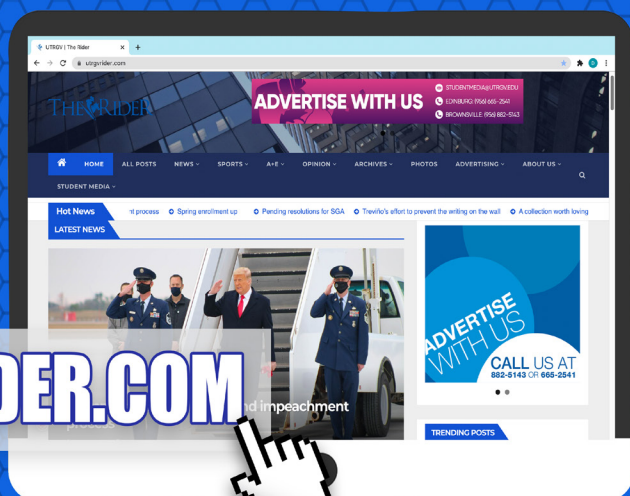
UTRGV | The Rider

utrgvrider.com

THE RIDER

ADVERTISE WITH US

STUDENTMEDIA@UTRGV.EDU

EDINBURG (956) 665-2541

BROWNSVILLE (956) 882-5143

HOME ALL POSTS NEWS SPORTS A+E OPINION ARCHIVES PHOTOS ADVERTISING ABOUT US

STUDENT MEDIA

Hot News

nt process Spring enrollment up Pending resolutions for SGA Treviño's effort to prevent the writing on the wall A collection worth loving

LATEST NEWS

nd impeachment

ADVERTISE WITH US

CALL US AT 882-5143 OR 665-2541

TRENDING POSTS

DER.COM